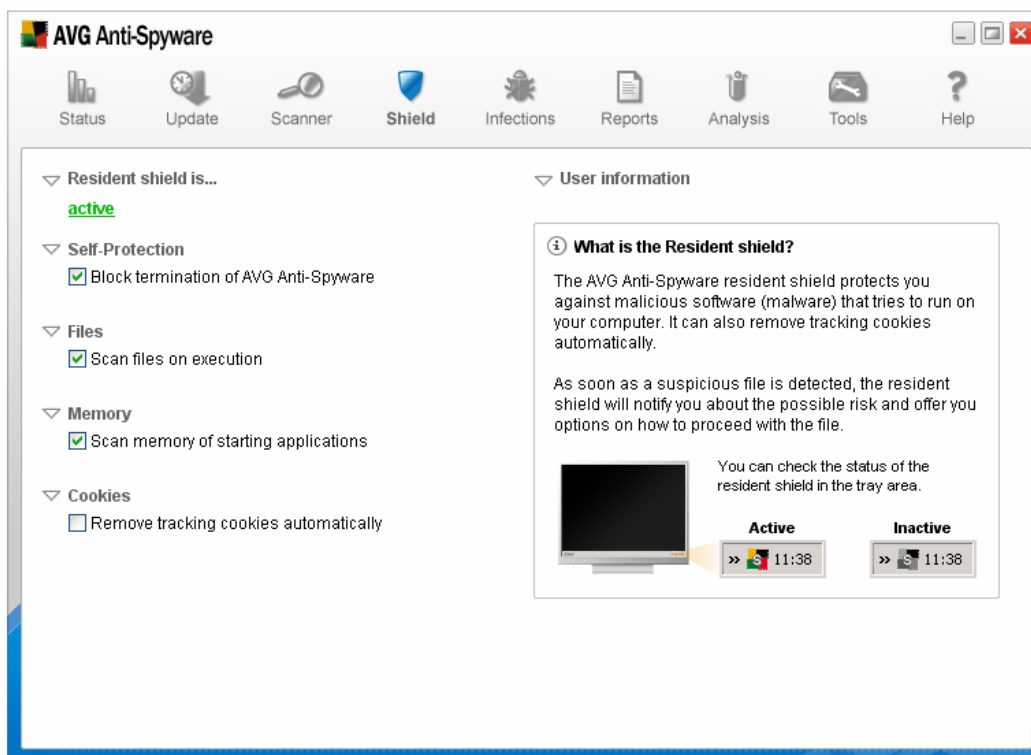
AVG Anti-Spyware

Status Update Scanner Shield Infections Reports Analysis Tools Help

Resident shield is...

active

Self-Protection

Block termination of AVG Anti-Spyware

Files

Scan files on execution

Memory

Scan memory of starting applications

Cookies

Remove tracking cookies automatically

User information

What is the Resident shield?

The AVG Anti-Spyware resident shield protects you against malicious software (malware) that tries to run on your computer. It can also remove tracking cookies automatically.

As soon as a suspicious file is detected, the resident shield will notify you about the possible risk and offer you options on how to proceed with the file.

You can check the status of the resident shield in the tray area.

Active

» 11:38

Inactive

» 11:38